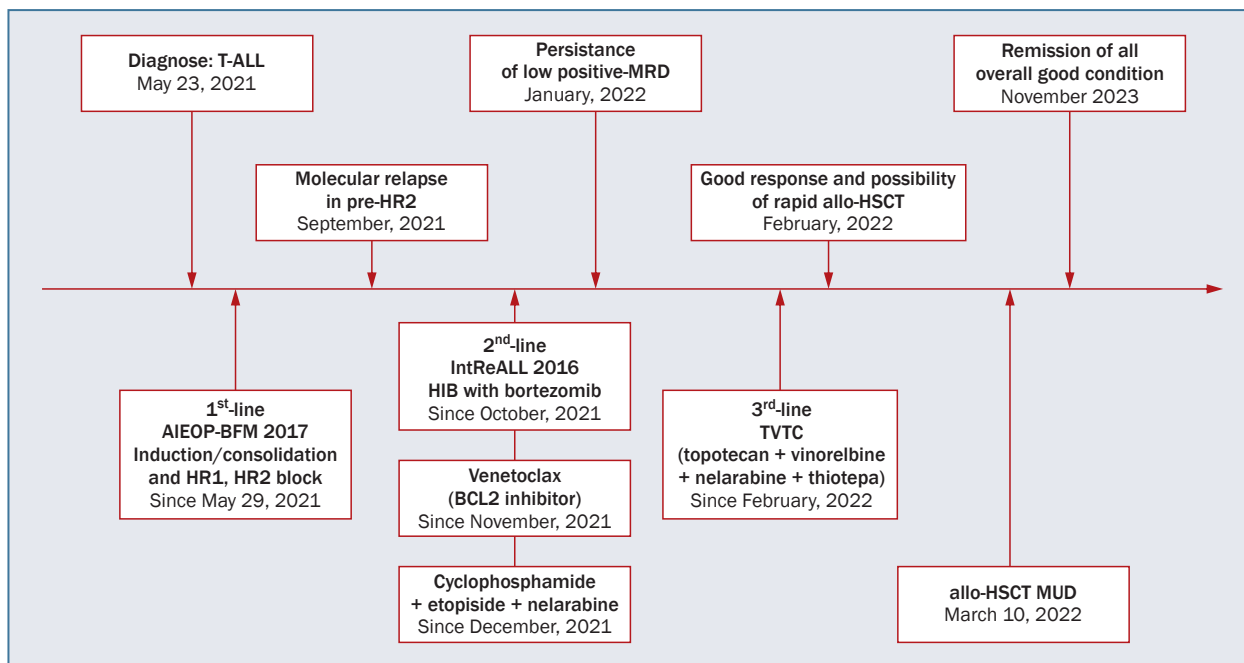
Diagnose: T-ALL
May 23, 2021

Persistance
of low positive-MRD
January, 2022

Remission of all
overall good condition
November 2023

Molecular relapse
in pre-HR2
September, 2021

Good response and possibility
of rapid allo-HSCT
February, 2022

$1^{st}$-line
AIEOP-BFM 2017
Induction/consolidation
and HR1, HR2 block
Since May 29, 2021

$2^{nd}$-line
IntReALL 2016
HIB with bortezomib
Since October, 2021

Venetoclax
(BCL2 inhibitor)
Since November, 2021

Cyclophosphamide
+ etoposide + nelarabine
Since December, 2021

$3^{rd}$-line
TVTC
(topotecan + vinorelbine
+ nelarabine + thiotepa)
Since February, 2022

allo-HSCT MUD
March 10, 2022